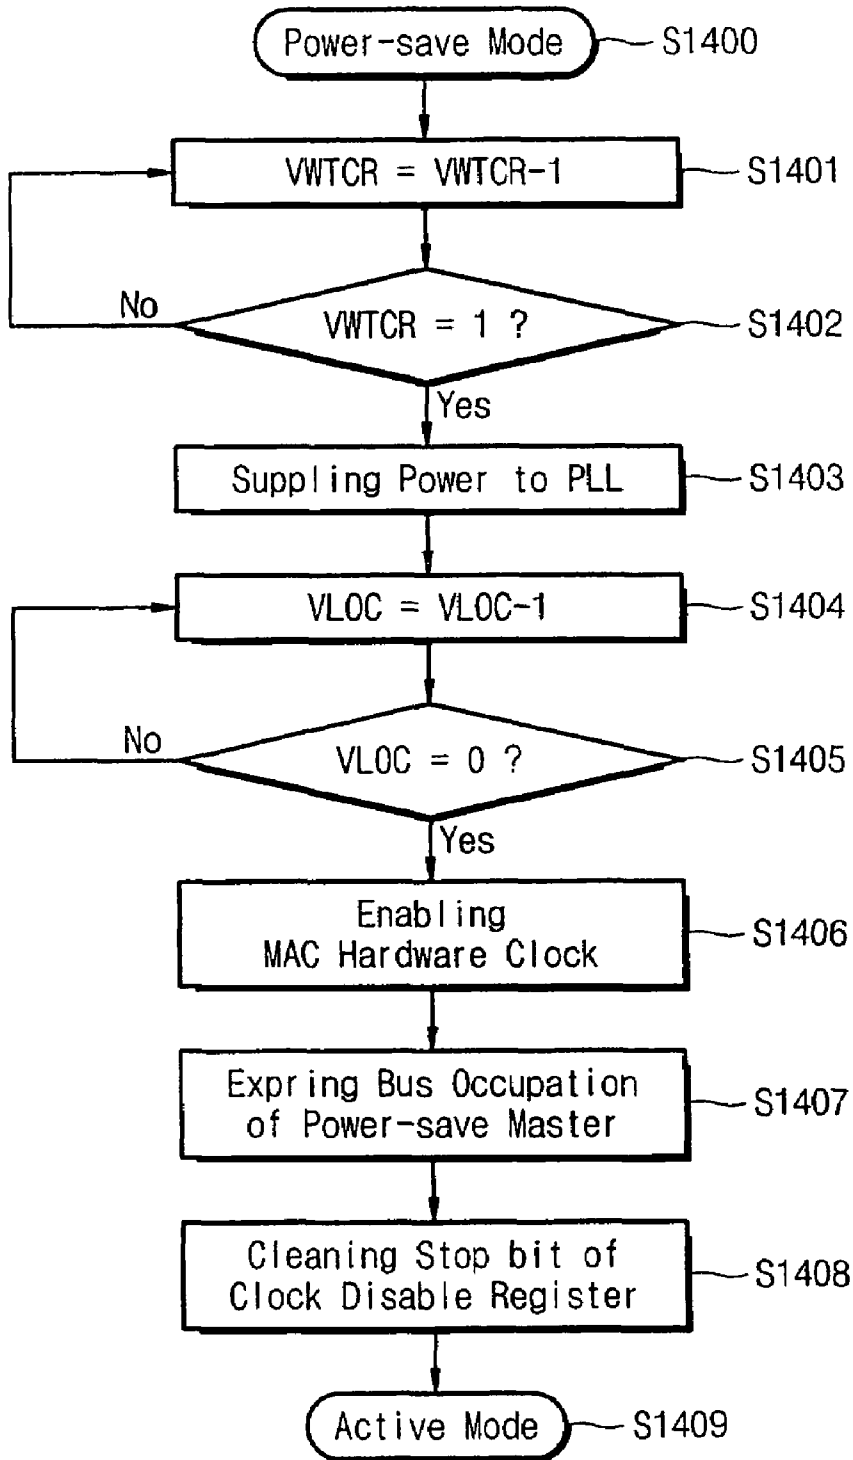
Power-save Mode
S1400

VWTCR = VWTCR-1
S1401

No
VWTCR = 1 ?
S1402
Yes

Suppling Power to PLL
S1403

VLOC = VLOC-1
S1404

No
VLOC = 0 ?
S1405
Yes

Enabling MAC Hardware Clock
S1406

Expring Bus Occupation of Power-save Master
S1407

Cleaning Stop bit of Clock Disable Register
S1408

Active Mode
S1409